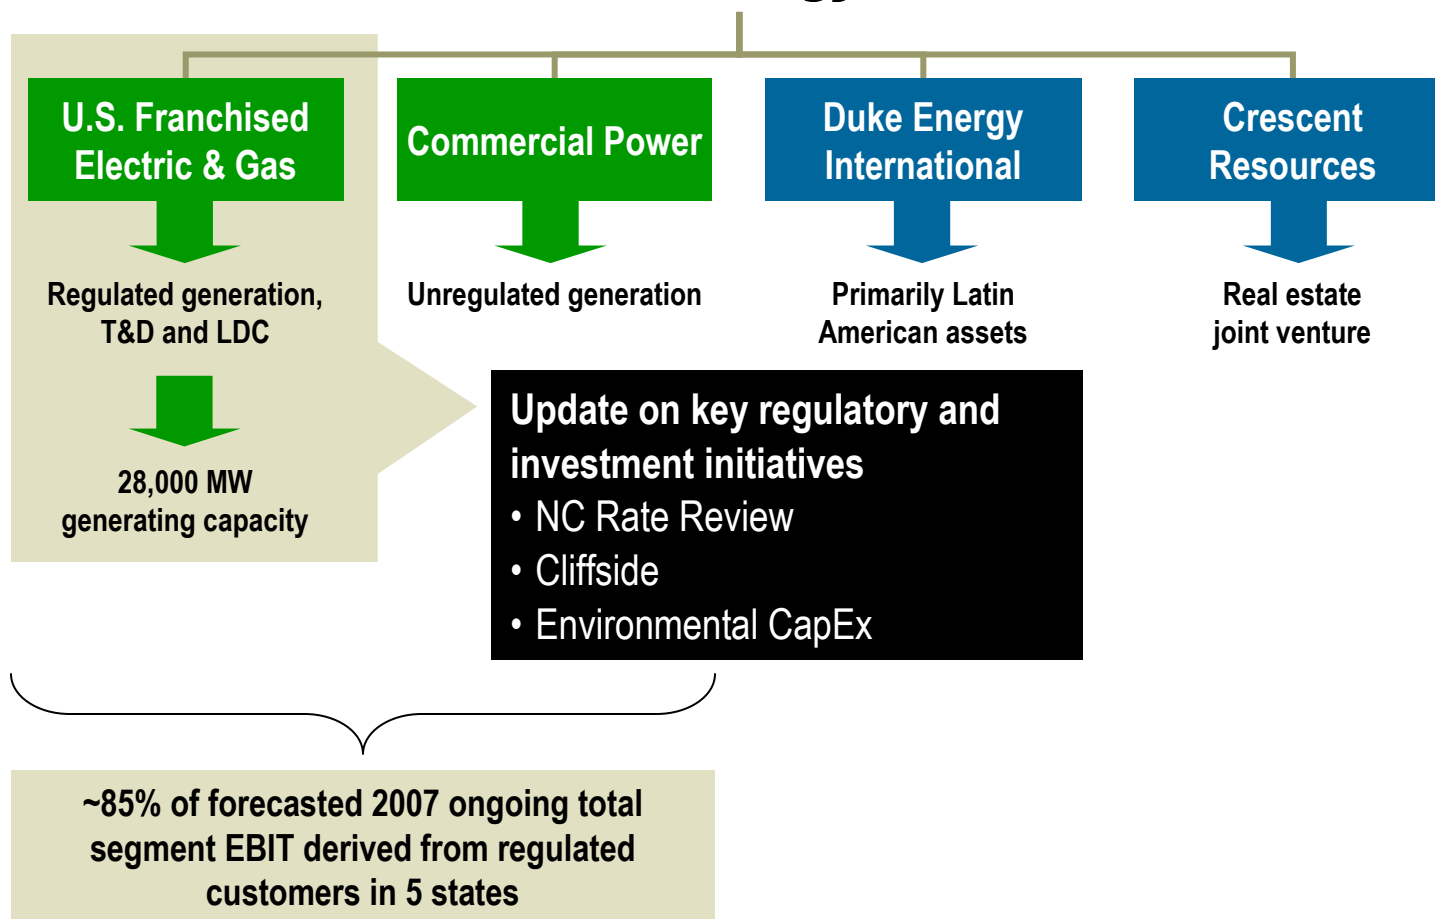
U.S. Franchised Electric & Gas

Regulated generation, T&D and LDC

28,000 MW generating capacity

Commercial Power

Unregulated generation

Duke Energy International

Primarily Latin American assets

Crescent Resources

Real estate joint venture

Update on key regulatory and investment initiatives
• NC Rate Review
• Cliffside
• Environmental CapEx

~85% of forecasted 2007 ongoing total segment EBIT derived from regulated customers in 5 states